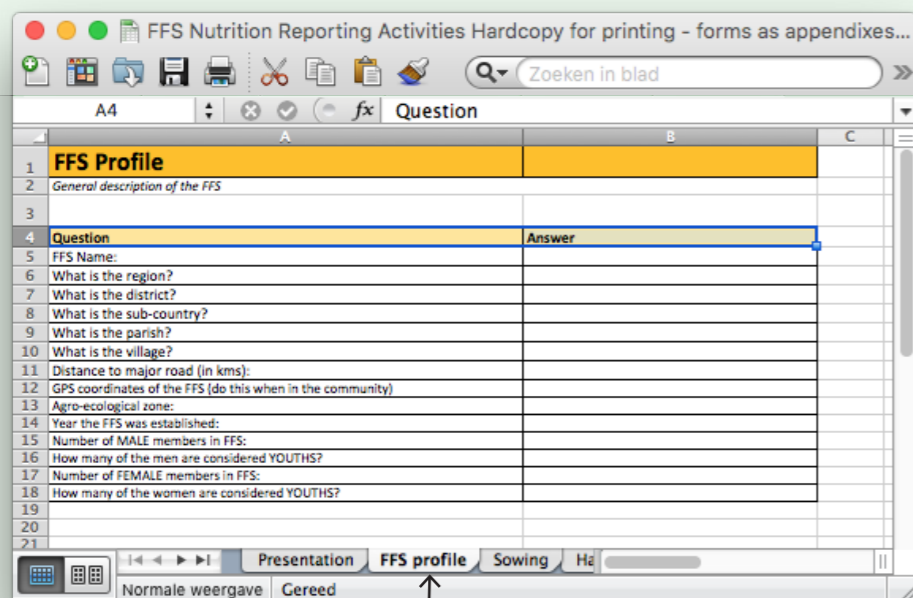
FFS Nutrition Reporting Activities Hardcopy for printing - forms as appendixes...

Zoeken in blad

A4 Question

| | A | B | C |
|---|---|---|---|
| 1 | FFS Profile | | |
| 2 | General description of the FFS | | |
| 3 | | | |
| 4 | Question | Answer | |
| 5 | FFS Name: | | |
| 6 | What is the region? | | |
| 7 | What is the district? | | |
| 8 | What is the sub-country? | | |
| 9 | What is the parish? | | |
| 10 | What is the village? | | |
| 11 | Distance to major road (in kms): | | |
| 12 | GPS coordinates of the FFS (do this when in the community) | | |
| 13 | Agro-ecological zone: | | |
| 14 | Year the FFS was established: | | |
| 15 | Number of MALE members in FFS: | | |
| 16 | How many of the men are considered YOUTHS? | | |
| 17 | Number of FEMALE members in FFS: | | |
| 18 | How many of the women are considered YOUTHS? | | |
| 19 | | | |
| 20 | | | |
| 21 | | | |

Presentation FFS profile Sowing Ha

Normale weergave Gereed